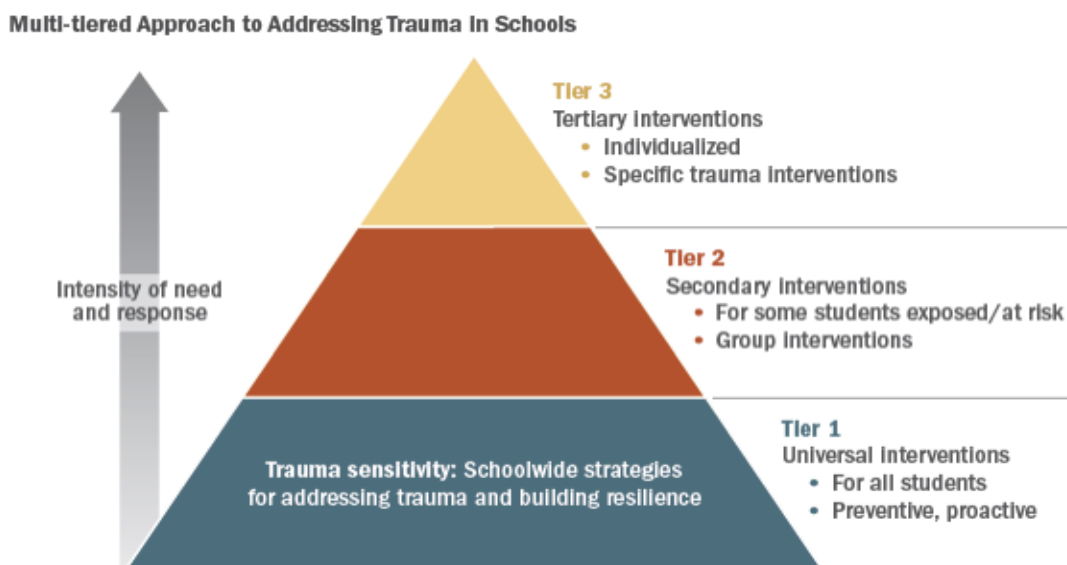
Multi-tiered Approach to Addressing Trauma in Schools

Intensity of need and response

Tier 3
Tertiary interventions
• Individualized
• Specific trauma interventions

Tier 2
Secondary interventions
• For some students exposed/at risk
• Group interventions

Trauma sensitivity: Schoolwide strategies for addressing trauma and building resilience

Tier 1
Universal interventions
• For all students
• Preventive, proactive